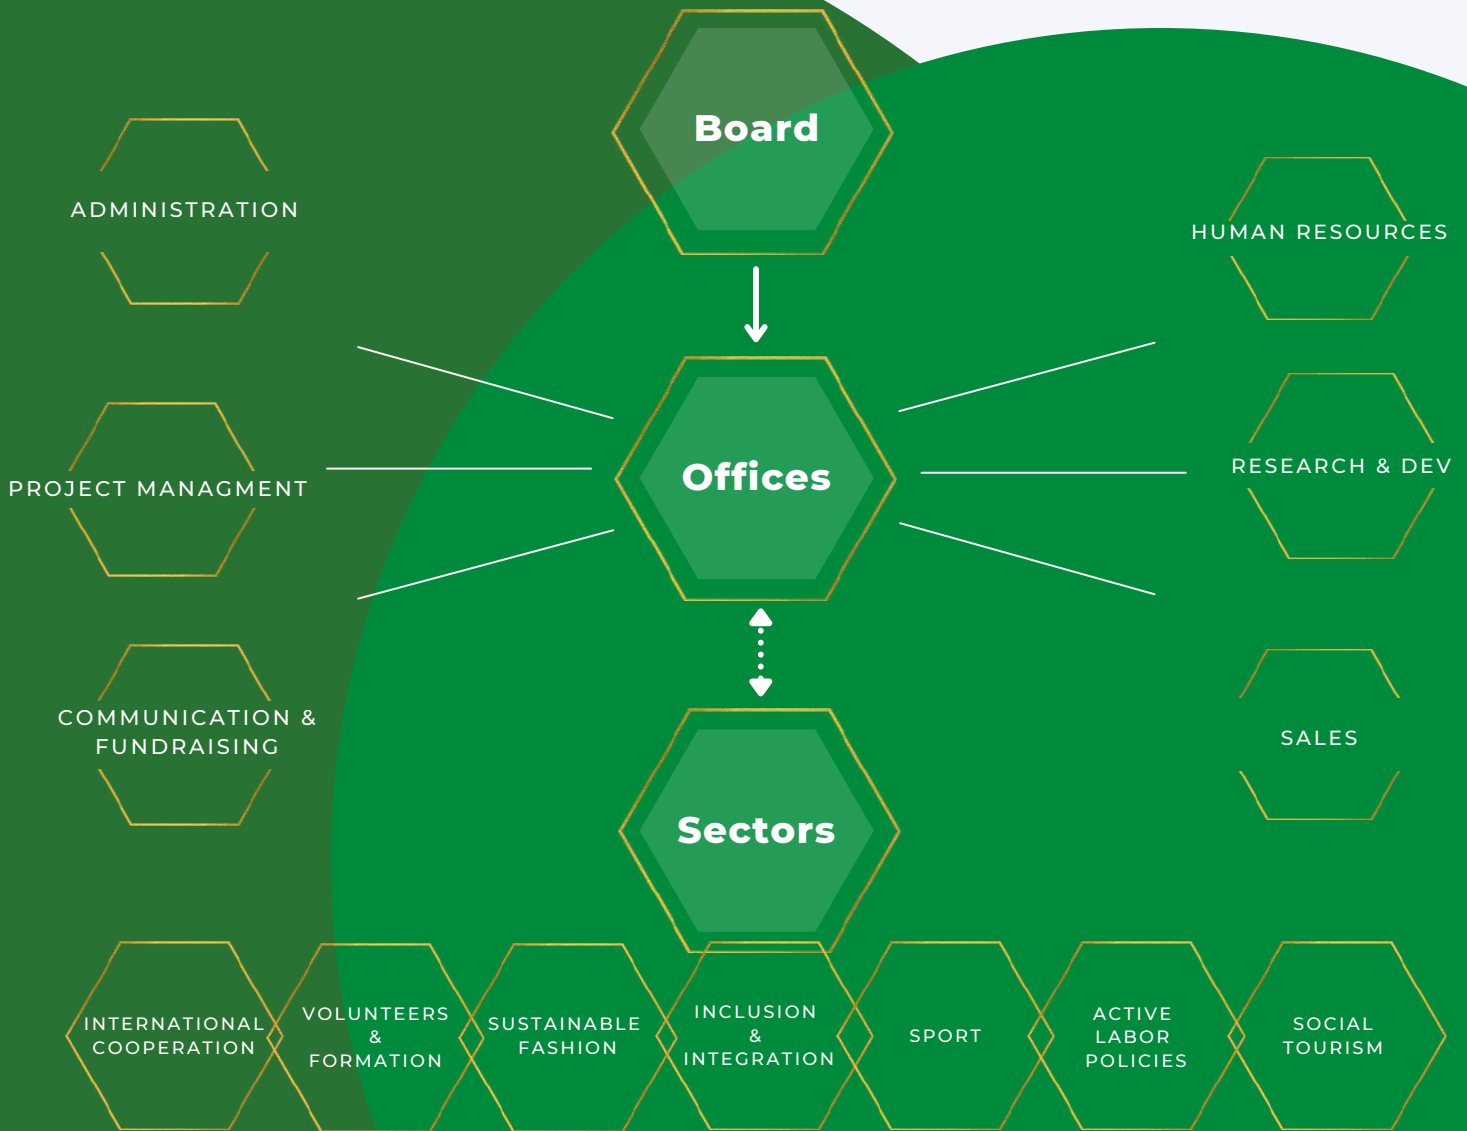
Board

ADMINISTRATION

HUMAN RESOURCES

Offices

PROJECT MANAGMENT

RESEARCH & DEV

COMMUNICATION & FUNDRAISING

SALES

Sectors

INTERNATIONAL COOPERATION

VOLUNTEERS & FORMATION

SUSTAINABLE FASHION

INCLUSION & INTEGRATION

SPORT

ACTIVE LABOR POLICIES

SOCIAL TOURISM